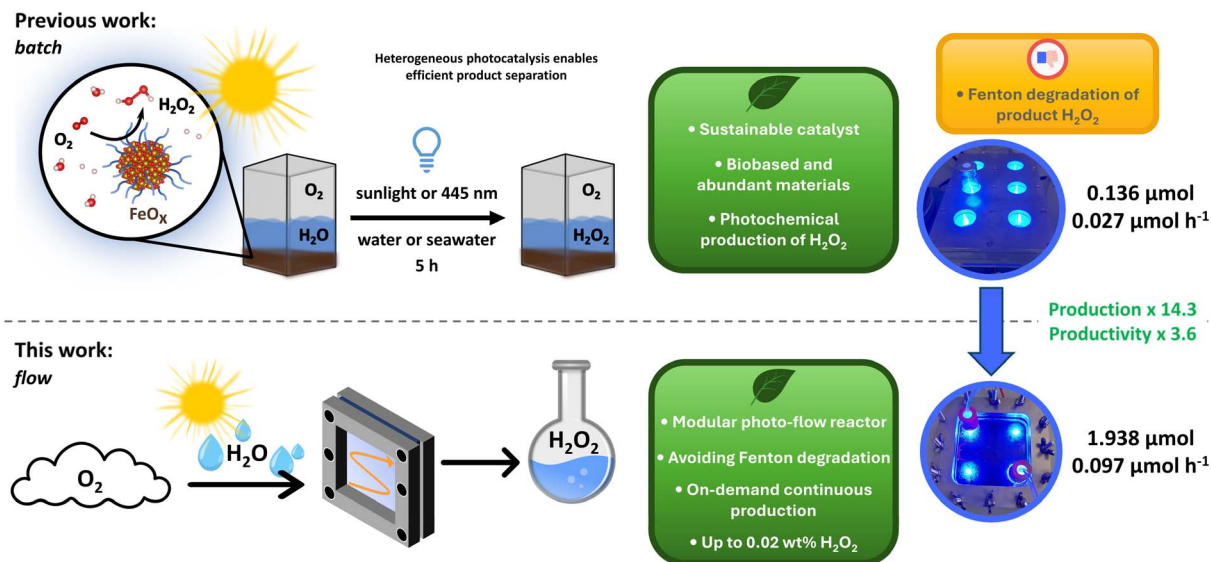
Previous work:
*batch*

$H_2O_2$

$O_2$

$FeO_X$

$O_2$

$H_2O$

Heterogeneous photocatalysis enables efficient product separation

sunlight or 445 nm

water or seawater

5 h

$O_2$

$H_2O_2$

• Sustainable catalyst

• Biobased and abundant materials

• Photochemical production of $H_2O_2$

• Fenton degradation of product $H_2O_2$

0.136 µmol
0.027 µmol h$^{-1}$

Production x 14.3
Productivity x 3.6

This work:
*flow*

$O_2$

$H_2O$

$H_2O_2$

• Modular photo-flow reactor

• Avoiding Fenton degradation

• On-demand continuous production

• Up to 0.02 wt% $H_2O_2$

1.938 µmol
0.097 µmol h$^{-1}$